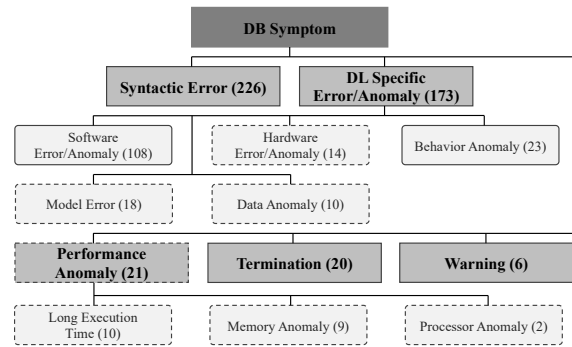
DB Symptom

Syntactic Error (226)

DL Specific Error/Anomaly (173)

Software Error/Anomaly (108)

Hardware Error/Anomaly (14)

Behavior Anomaly (23)

Model Error (18)

Data Anomaly (10)

Performance Anomaly (21)

Termination (20)

Warning (6)

Long Execution Time (10)

Memory Anomaly (9)

Processor Anomaly (2)